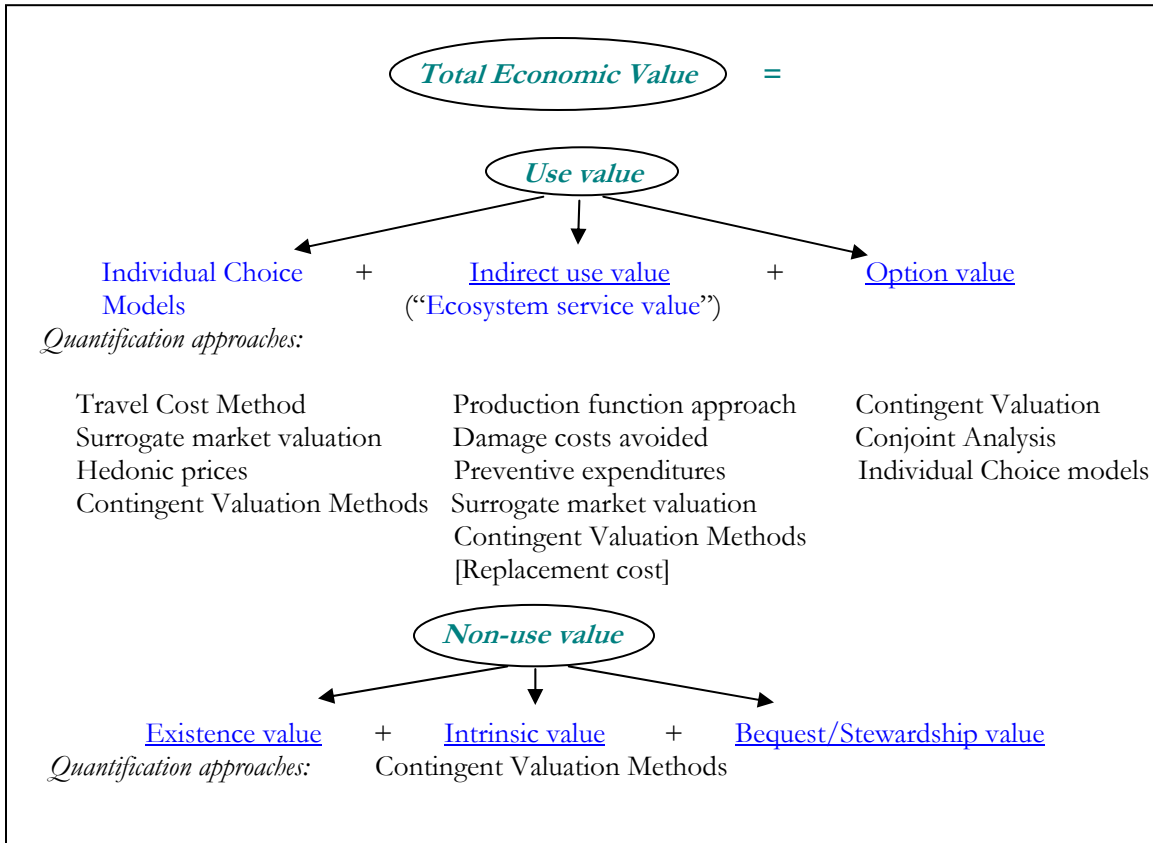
Total Economic Value =

Use value

Individual Choice Models + Indirect use value ("Ecosystem service value") + Option value

Quantification approaches:

Travel Cost Method
Surrogate market valuation
Hedonic prices
Contingent Valuation Methods

Production function approach
Damage costs avoided
Preventive expenditures
Surrogate market valuation
Contingent Valuation Methods
[Replacement cost]

Contingent Valuation
Conjoint Analysis
Individual Choice models

Non-use value

Existence value + Intrinsic value + Bequest/Stewardship value

Quantification approaches: Contingent Valuation Methods